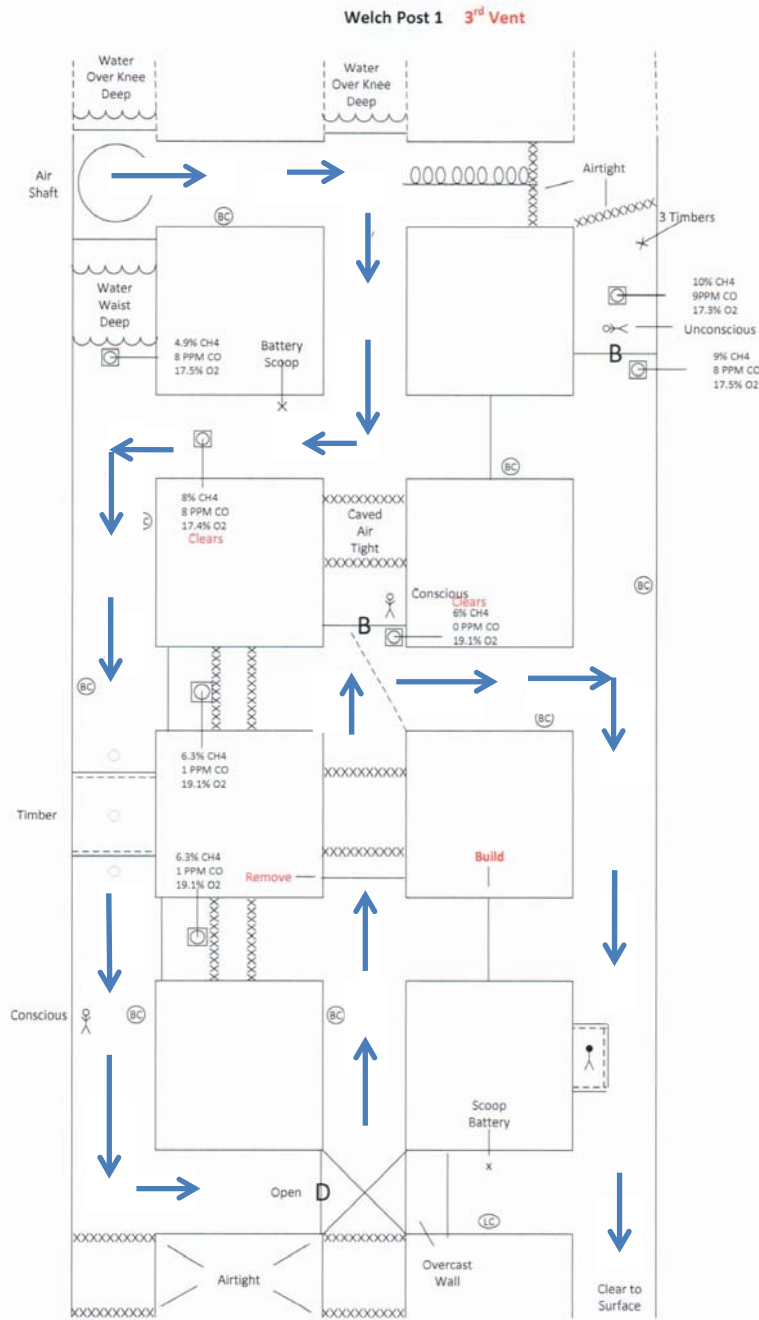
Welch Post 1 3rd Vent

Water Over Knee Deep

Water Over Knee Deep

Air Shaft

Airtight

3 Timbers

BC

Water Waist Deep

4.9% CH4
8 PPM CO
17.5% O2

Battery Scoop

10% CH4
9PPM CO
17.3% O2

Unconscious

B

9% CH4
8 PPM CO
17.5% O2

BC

8% CH4
8 PPM CO
17.4% O2
Clears

LC

Caved Air Tight

Conscious
Clears
6% CH4
0 PPM CO
19.1% O2

B

BC

BC

BC

6.3% CH4
1 PPM CO
19.1% O2

Timber

6.3% CH4
1 PPM CO
19.1% O2

Remove

Build

Conscious

BC

BC

Scoop Battery

Open

D

LC

Airtight

Overcast Wall

Clear to Surface